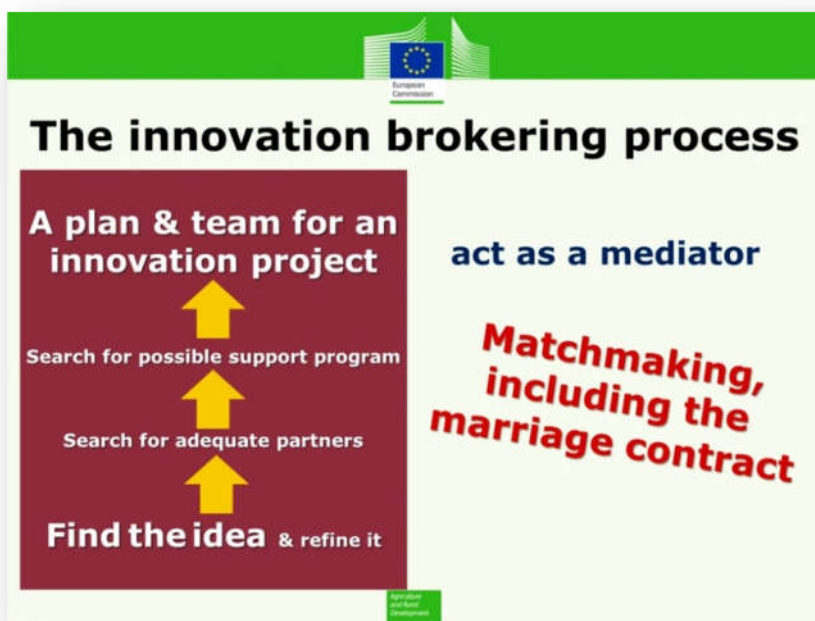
European Commission

The innovation brokering process

A plan & team for an innovation project

Search for possible support program

Search for adequate partners

Find the idea & refine it

act as a mediator

Matchmaking, including the marriage contract

Agriculture and Rural Development